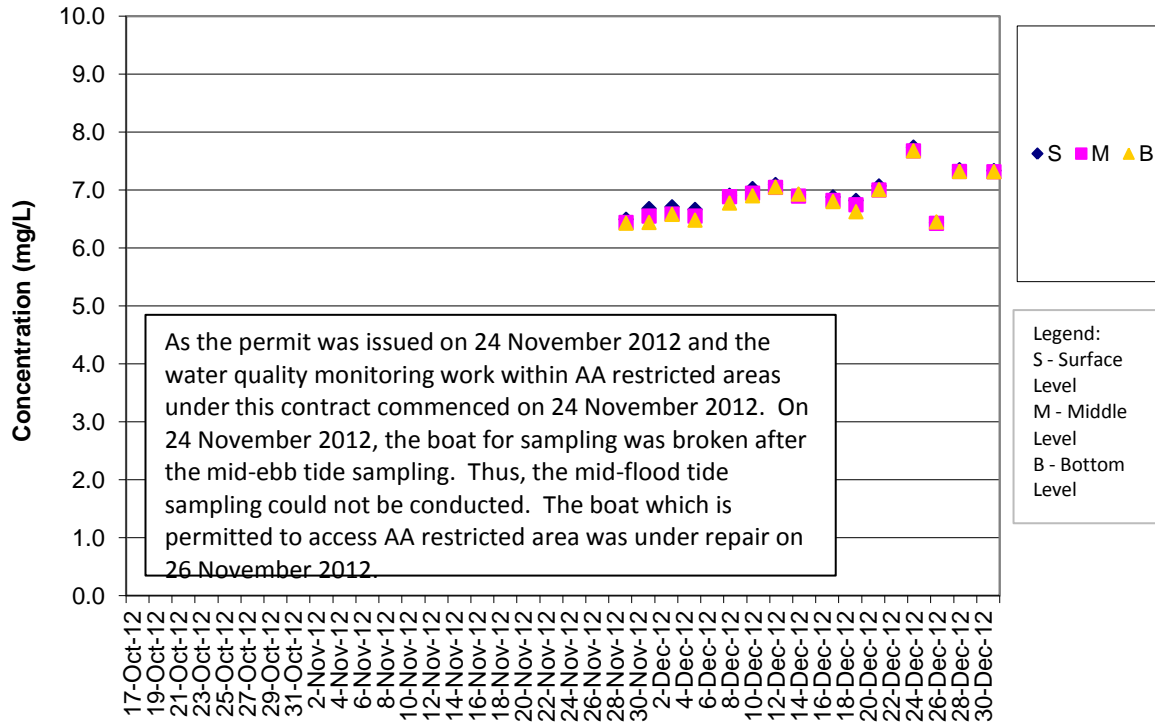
10.0
9.0
8.0
7.0
6.0
5.0
4.0
3.0
2.0
1.0
0.0

Concentration (mg/L)

S M B

As the permit was issued on 24 November 2012 and the water quality monitoring work within AA restricted areas under this contract commenced on 24 November 2012. On 24 November 2012, the boat for sampling was broken after the mid-ebb tide sampling. Thus, the mid-flood tide sampling could not be conducted. The boat which is permitted to access AA restricted area was under repair on 26 November 2012.

Legend:
S - Surface Level
M - Middle Level
B - Bottom Level

17-Oct-12
19-Oct-12
21-Oct-12
23-Oct-12
25-Oct-12
27-Oct-12
29-Oct-12
31-Oct-12
2-Nov-12
4-Nov-12
6-Nov-12
8-Nov-12
10-Nov-12
12-Nov-12
14-Nov-12
16-Nov-12
18-Nov-12
20-Nov-12
22-Nov-12
24-Nov-12
26-Nov-12
28-Nov-12
30-Nov-12
2-Dec-12
4-Dec-12
6-Dec-12
8-Dec-12
10-Dec-12
12-Dec-12
14-Dec-12
16-Dec-12
18-Dec-12
20-Dec-12
22-Dec-12
24-Dec-12
26-Dec-12
28-Dec-12
30-Dec-12